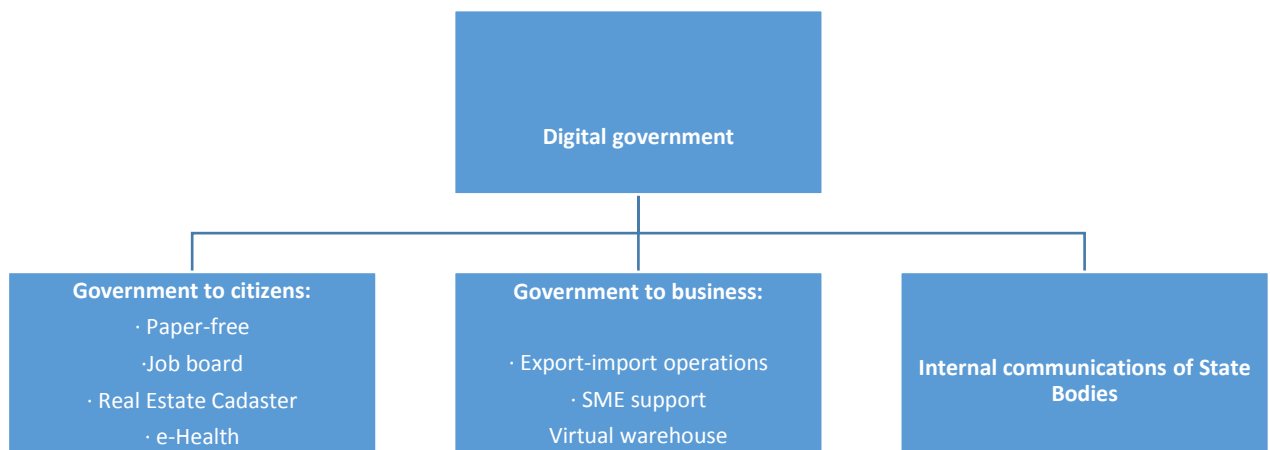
Digital government

Government to citizens:
· Paper-free
·Job board
· Real Estate Cadaster
· e-Health

Government to business:
· Export-import operations
· SME support
Virtual warehouse

Internal communications of State Bodies